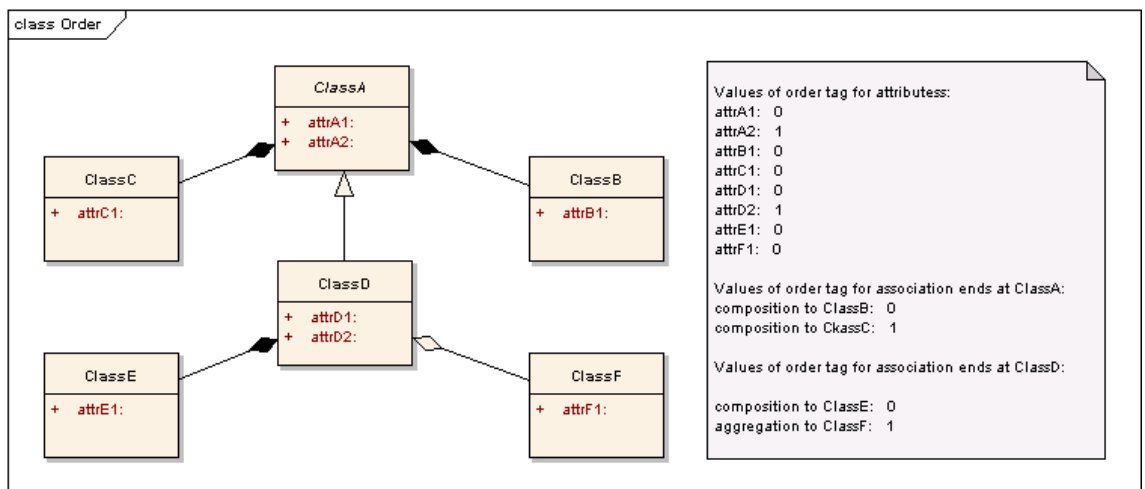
class Order

ClassA
+ attrA1:
+ attrA2:

ClassC
+ attrC1:

ClassB
+ attrB1:

ClassD
+ attrD1:
+ attrD2:

ClassE
+ attrE1:

ClassF
+ attrF1:

Values of order tag for attributess:
attrA1: 0
attrA2: 1
attrB1: 0
attrC1: 0
attrD1: 0
attrD2: 1
attrE1: 0
attrF1: 0

Values of order tag for association ends at ClassA:
composition to ClassB: 0
composition to CkassC: 1

Values of order tag for association ends at ClassD:

composition to ClassE: 0
aggregation to ClassF: 1